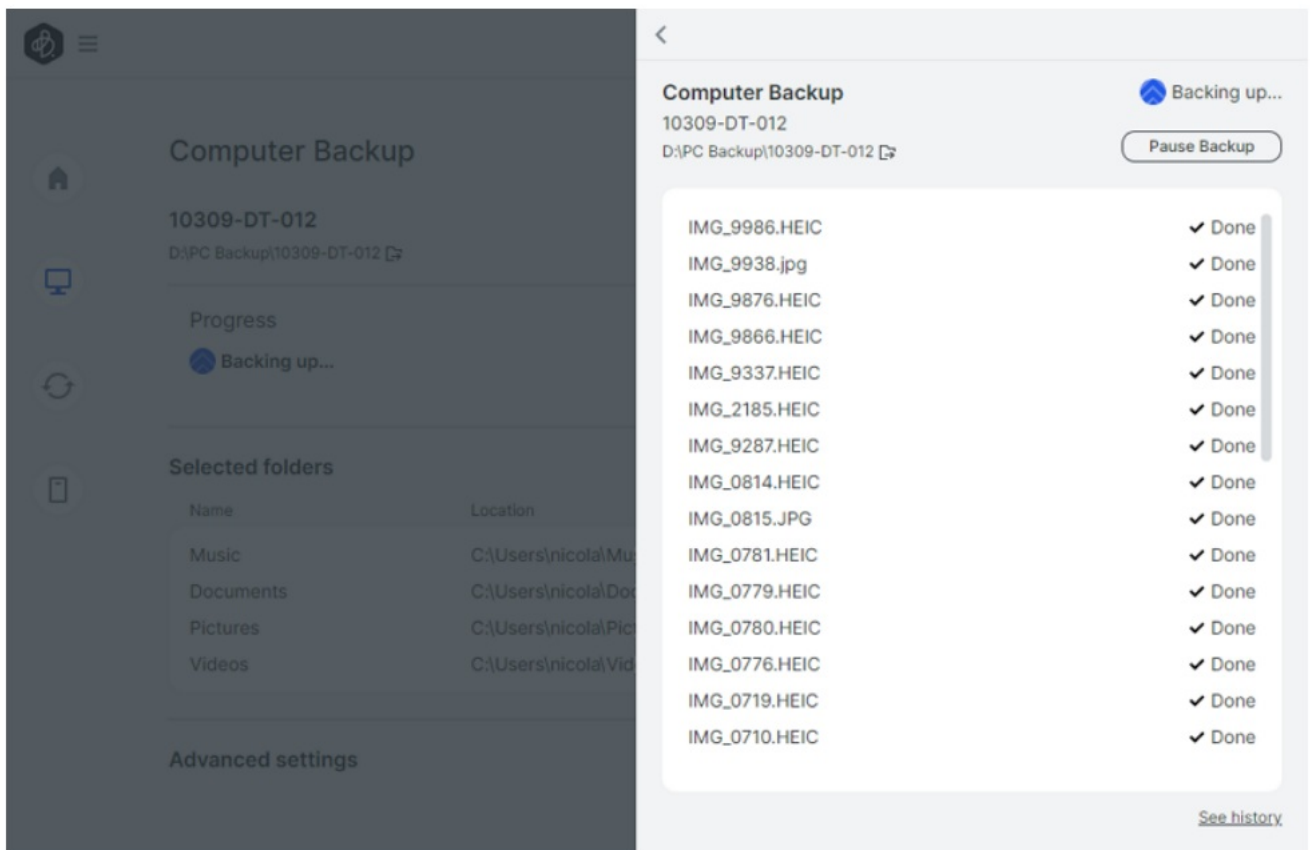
Computer Backup

10309-DT-012

D:\PC Backup\10309-DT-012

Progress

Backing up...

Selected folders

| Name | Location |
|---|---|
| Music | C:\Users\nicola\Mu |
| Documents | C:\Users\nicola\Do |
| Pictures | C:\Users\nicola\Pic |
| Videos | C:\Users\nicola\Vid |

Advanced settings

Computer Backup
10309-DT-012
D:\PC Backup\10309-DT-012

Backing up...

Pause Backup

| | |
|---|---|
| IMG_9986.HEIC | ✔ Done |
| IMG_9938.jpg | ✔ Done |
| IMG_9876.HEIC | ✔ Done |
| IMG_9866.HEIC | ✔ Done |
| IMG_9337.HEIC | ✔ Done |
| IMG_2185.HEIC | ✔ Done |
| IMG_9287.HEIC | ✔ Done |
| IMG_0814.HEIC | ✔ Done |
| IMG_0815.JPG | ✔ Done |
| IMG_0781.HEIC | ✔ Done |
| IMG_0779.HEIC | ✔ Done |
| IMG_0780.HEIC | ✔ Done |
| IMG_0776.HEIC | ✔ Done |
| IMG_0719.HEIC | ✔ Done |
| IMG_0710.HEIC | ✔ Done |

See history